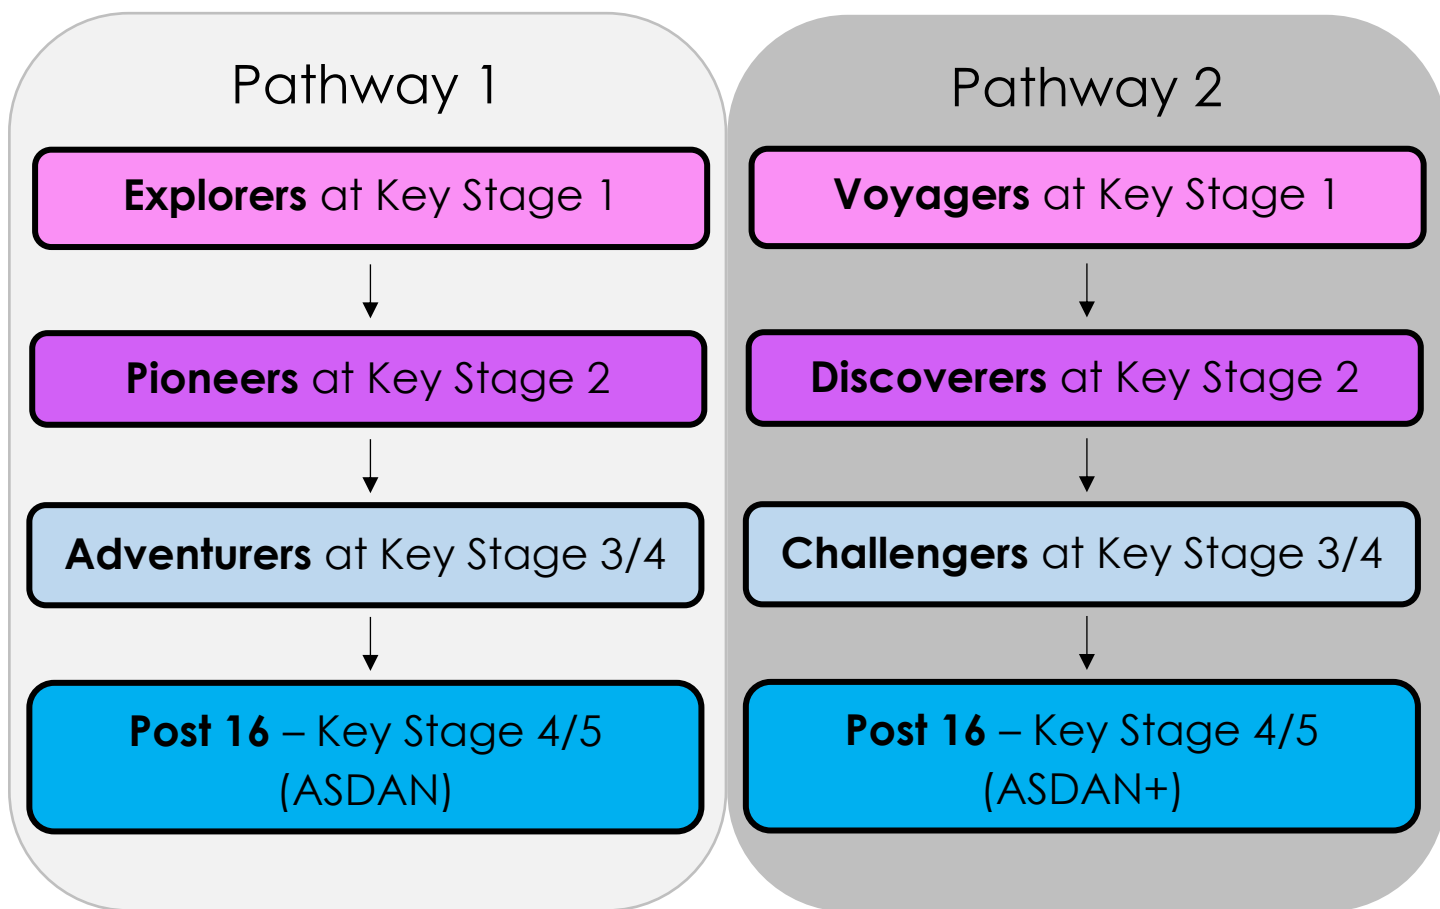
Pathway 1

Explorers at Key Stage 1

Pioneers at Key Stage 2

Adventurers at Key Stage 3/4

Post 16 – Key Stage 4/5 (ASDAN)

Pathway 2

Voyagers at Key Stage 1

Discoverers at Key Stage 2

Challengers at Key Stage 3/4

Post 16 – Key Stage 4/5 (ASDAN+)